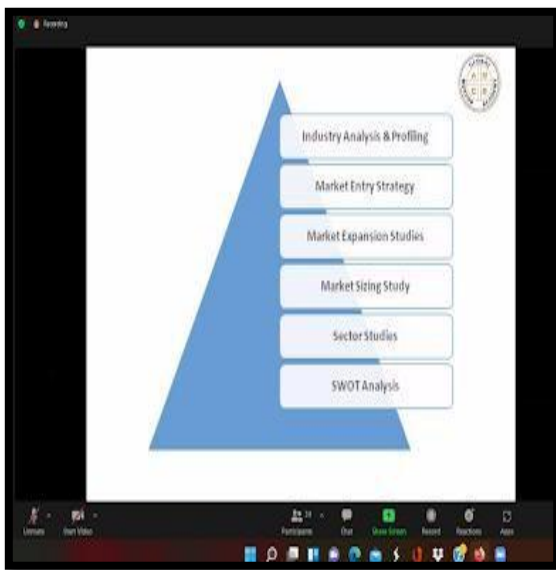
Recording

Industry Analysis & Profiling

Market Entry Strategy

Market Expansion Studies

Market Sizing Study

Sector Studies

SWOT Analysis

Unmute
Start Video
Participants
Chat
Share Screen
Record
Reactions
Apps